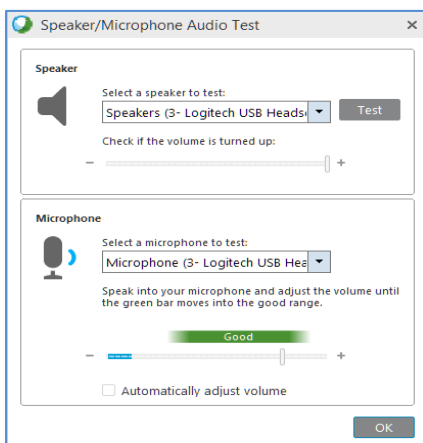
Speaker/Microphone Audio Test ×

Speaker

Select a speaker to test:

Speakers (3- Logitech USB Headse

Test

Check if the volume is turned up:

− +

Microphone

Select a microphone to test:

Microphone (3- Logitech USB Hea

Speak into your microphone and adjust the volume until the green bar moves into the good range.

Good

− +

Automatically adjust volume

OK